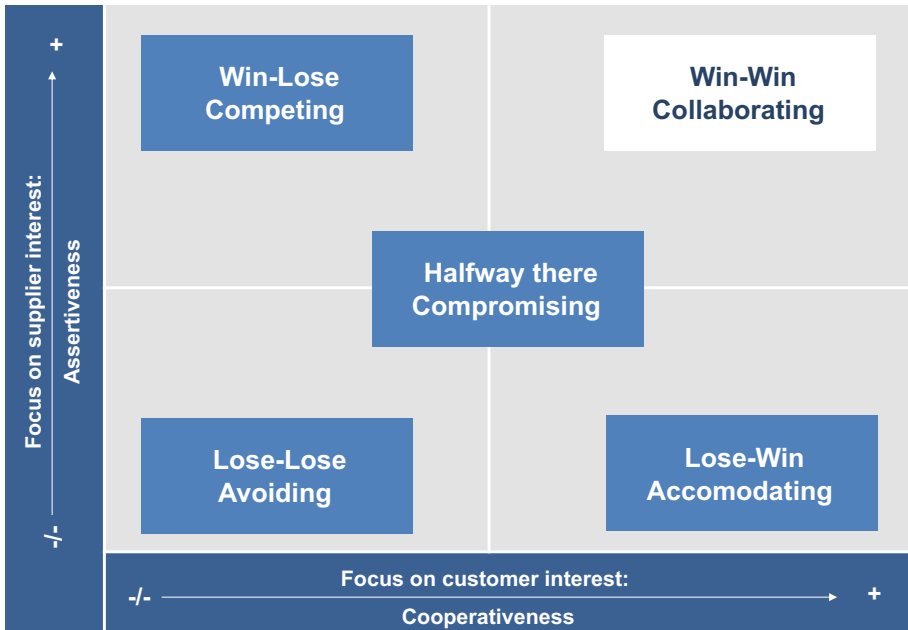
+

Focus on supplier interest:
Assertiveness

-/-

Win-Lose
Competing

Win-Win
Collaborating

Halfway there
Compromising

Lose-Lose
Avoiding

Lose-Win
Accomodating

Focus on customer interest:

-/-

+

Cooperativeness